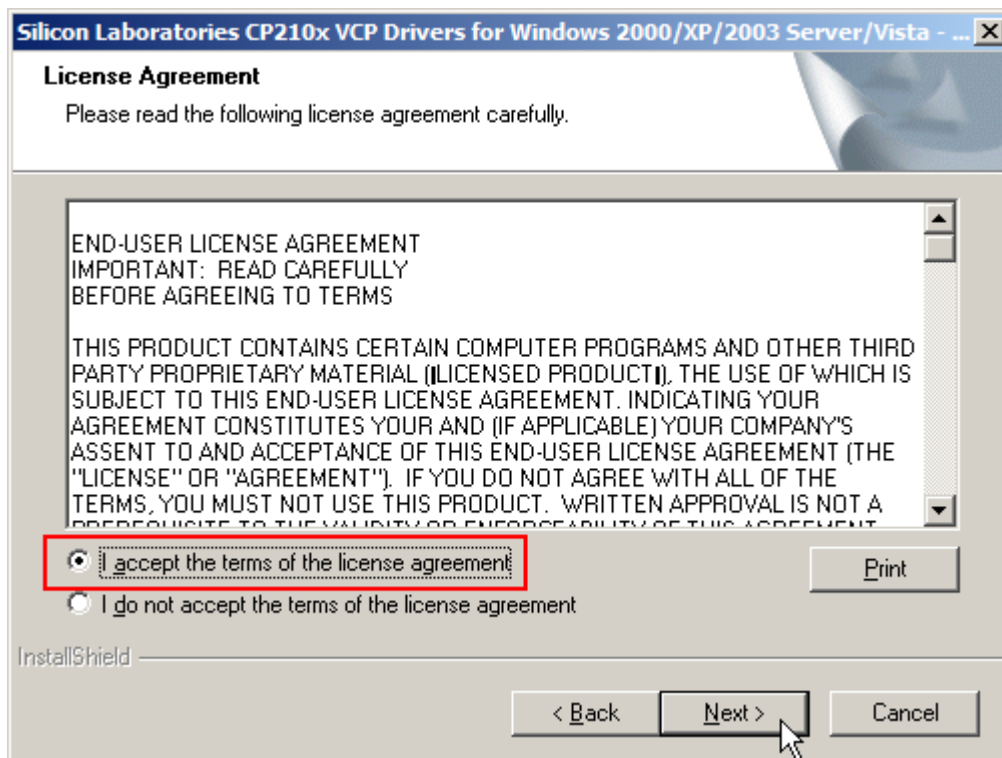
Silicon Laboratories CP210x VCP Drivers for Windows 2000/XP/2003 Server/Vista - ...

License Agreement

Please read the following license agreement carefully.

END-USER LICENSE AGREEMENT
IMPORTANT: READ CAREFULLY
BEFORE AGREEING TO TERMS

THIS PRODUCT CONTAINS CERTAIN COMPUTER PROGRAMS AND OTHER THIRD PARTY PROPRIETARY MATERIAL (ǁLICENSED PRODUCTǁ), THE USE OF WHICH IS SUBJECT TO THIS END-USER LICENSE AGREEMENT. INDICATING YOUR AGREEMENT CONSTITUTES YOUR AND (IF APPLICABLE) YOUR COMPANY'S ASSENT TO AND ACCEPTANCE OF THIS END-USER LICENSE AGREEMENT (THE "LICENSE" OR "AGREEMENT"). IF YOU DO NOT AGREE WITH ALL OF THE TERMS, YOU MUST NOT USE THIS PRODUCT. WRITTEN APPROVAL IS NOT A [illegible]

I accept the terms of the license agreement

I do not accept the terms of the license agreement

Print

InstallShield

< Back

Next >

Cancel